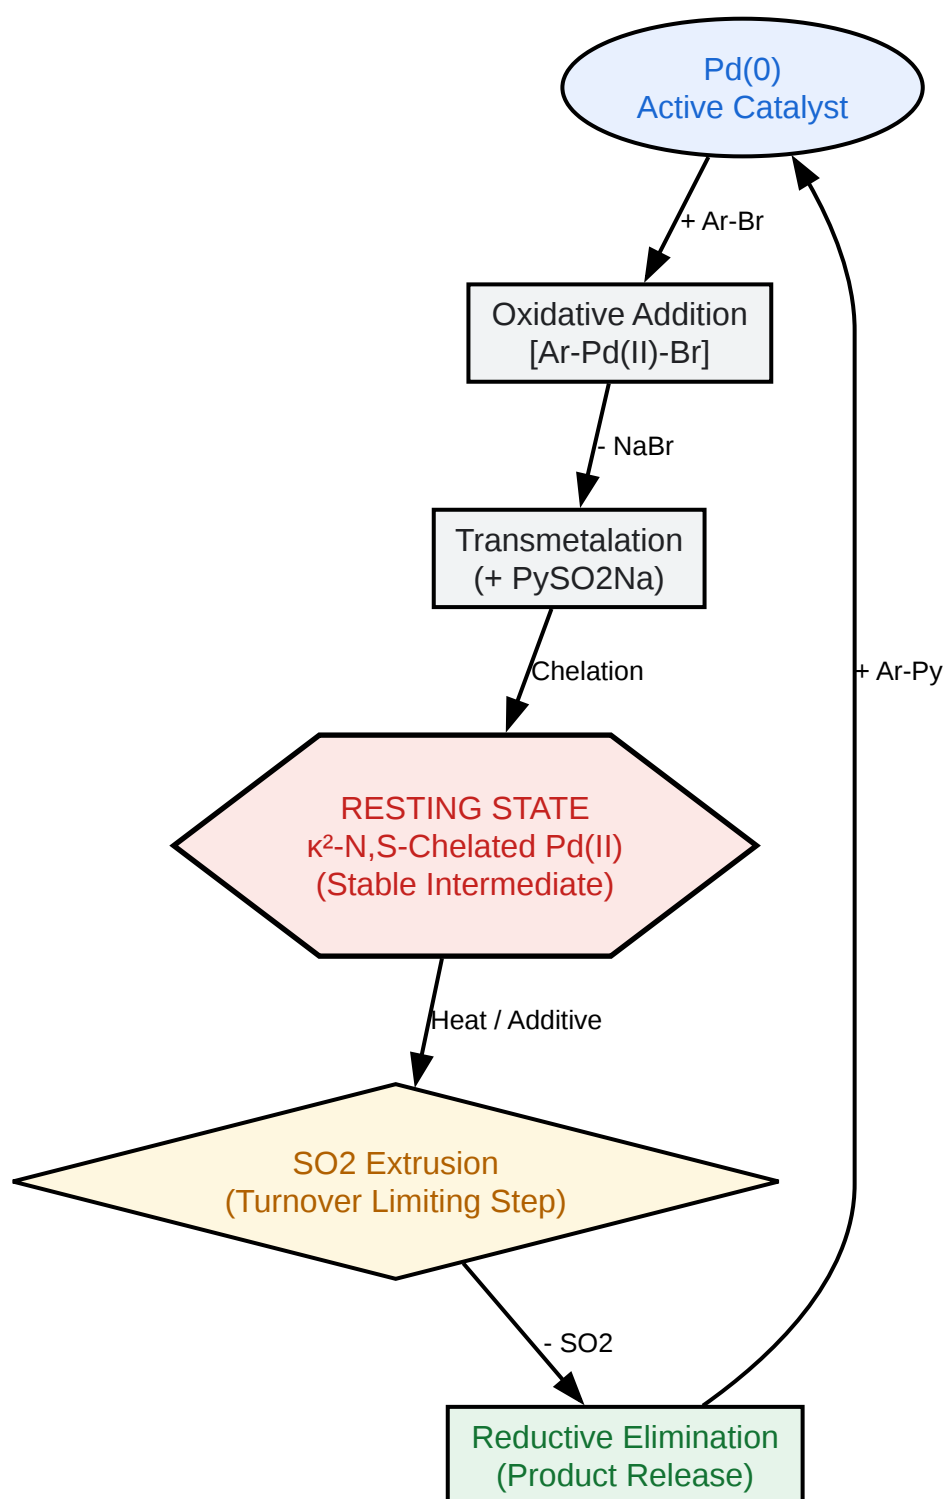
Pd(0)
Active Catalyst

+ Ar-Br

Oxidative Addition
[Ar-Pd(II)-Br]

- NaBr

Transmetalation
(+ PySO2Na)

Chelation

RESTING STATE
κ²-N,S-Chelated Pd(II)
(Stable Intermediate)

Heat / Additive

SO2 Extrusion
(Turnover Limiting Step)

- SO2

Reductive Elimination
(Product Release)

+ Ar-Py